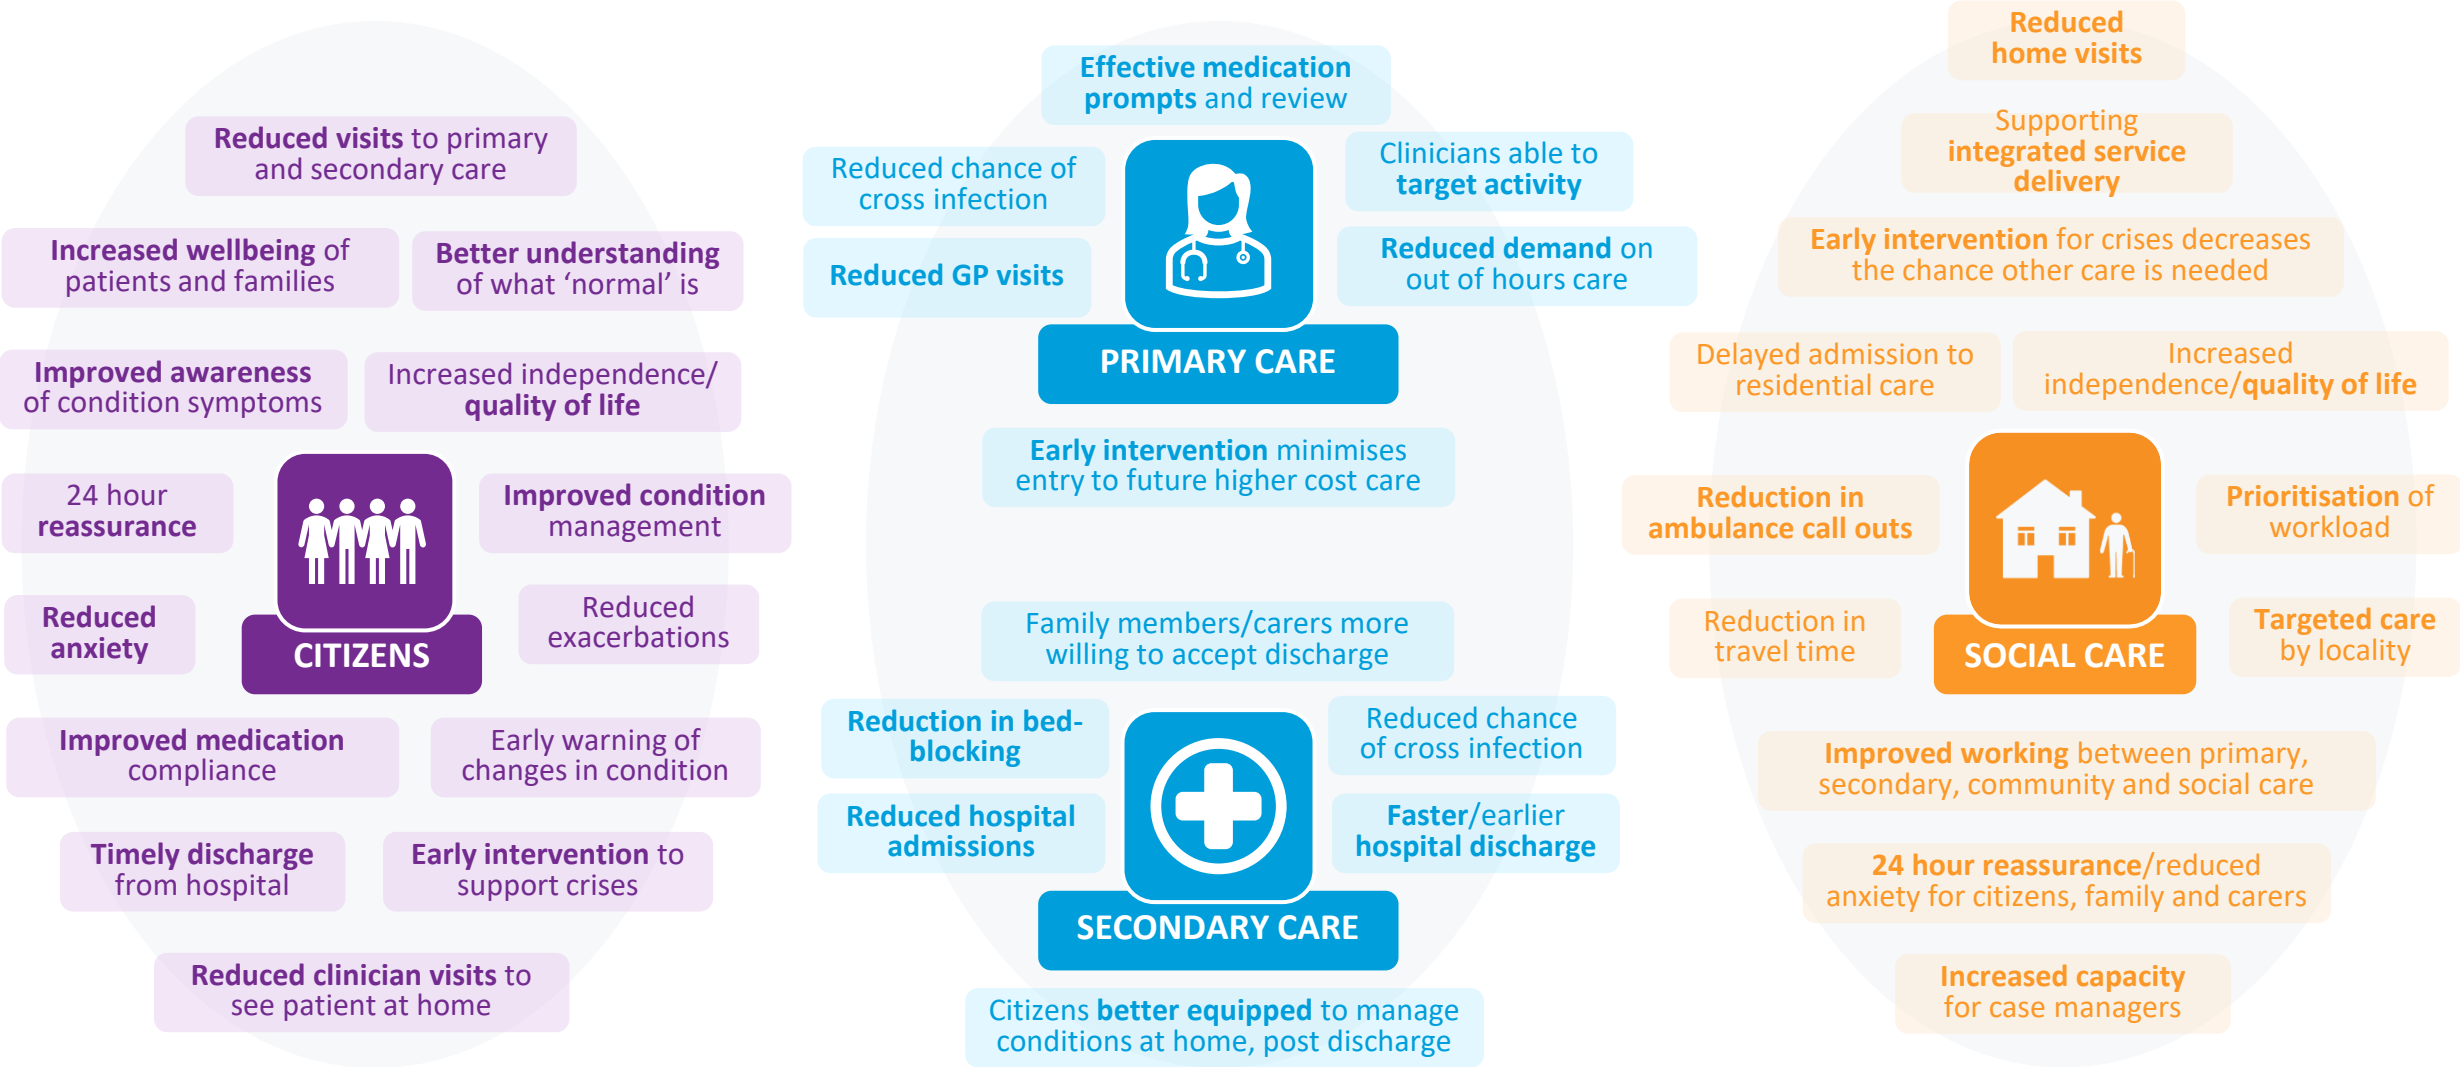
Reduced visits to primary and secondary care

Increased wellbeing of patients and families

Better understanding of what 'normal' is

Improved awareness of condition symptoms

Increased independence/ quality of life

24 hour reassurance

CITIZENS

Improved condition management

Reduced anxiety

Reduced exacerbations

Improved medication compliance

Early warning of changes in condition

Timely discharge from hospital

Early intervention to support crises

Reduced clinician visits to see patient at home

Effective medication prompts and review

Reduced chance of cross infection

Clinicians able to target activity

Reduced GP visits

Reduced demand on out of hours care

PRIMARY CARE

Early intervention minimises entry to future higher cost care

Family members/carers more willing to accept discharge

Reduction in bed-blocking

Reduced chance of cross infection

Reduced hospital admissions

Faster/earlier hospital discharge

SECONDARY CARE

Citizens better equipped to manage conditions at home, post discharge

Reduced home visits

Supporting integrated service delivery

Early intervention for crises decreases the chance other care is needed

Delayed admission to residential care

Increased independence/quality of life

Reduction in ambulance call outs

Prioritisation of workload

Reduction in travel time

SOCIAL CARE

Targeted care by locality

Improved working between primary, secondary, community and social care

24 hour reassurance/reduced anxiety for citizens, family and carers

Increased capacity for case managers